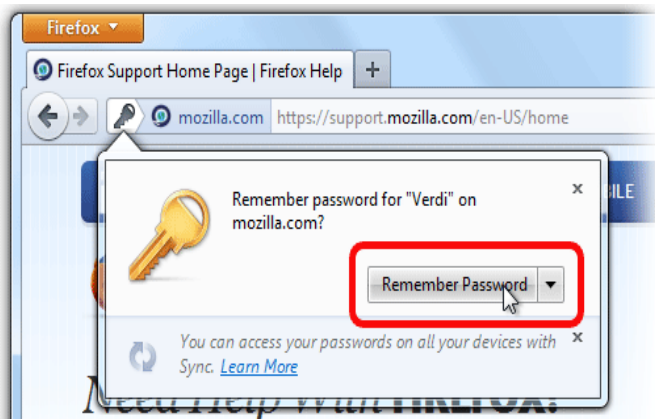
Firefox

Firefox Support Home Page | Firefox Help

+

mozilla.com https://support.mozilla.com/en-US/home

Remember password for "Verdi" on mozilla.com?

×

BILE

Remember Password

You can access your passwords on all your devices with Sync. Learn More

×

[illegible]